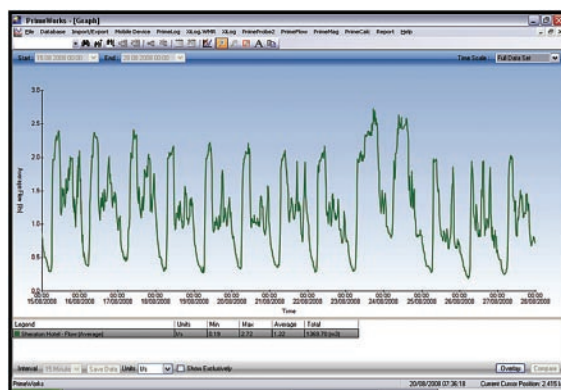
PrimeWorks - [Graph]

File Database Import/Export Mobile Device PrimeLog XLog.WMR XLog PrimeProbe2 PrimeFlow PrimeMag PrimeCalc Report Help

Start 15/08/2008 00:00:00 End 28/08/2008 00:00:00 Time Scale Full Data Set

3.0
2.5
2.0
1.5
1.0
0.5

Average Flow [l/s]

00:00 15/08/2008
00:00 16/08/2008
00:00 17/08/2008
00:00 18/08/2008
00:00 19/08/2008
00:00 20/08/2008
00:00 21/08/2008
00:00 22/08/2008
00:00 23/08/2008
00:00 24/08/2008
00:00 25/08/2008
00:00 26/08/2008
00:00 27/08/2008
00:00 28/08/2008

Time

| Legend | Units | Min | Max | Average | Total |
|---|---|---|---|---|---|
| Sheraton Hotel - Flow (Average) | l/s | 0.19 | 2.72 | 1.22 | 1369.75 (m3) |

Interval 15 Minute Save Data Units l/s Show Exclusively

Overlay Compare

PrimeWorks 20/08/2008 07:36:18 Current Cursor Position: 2.415 l/s